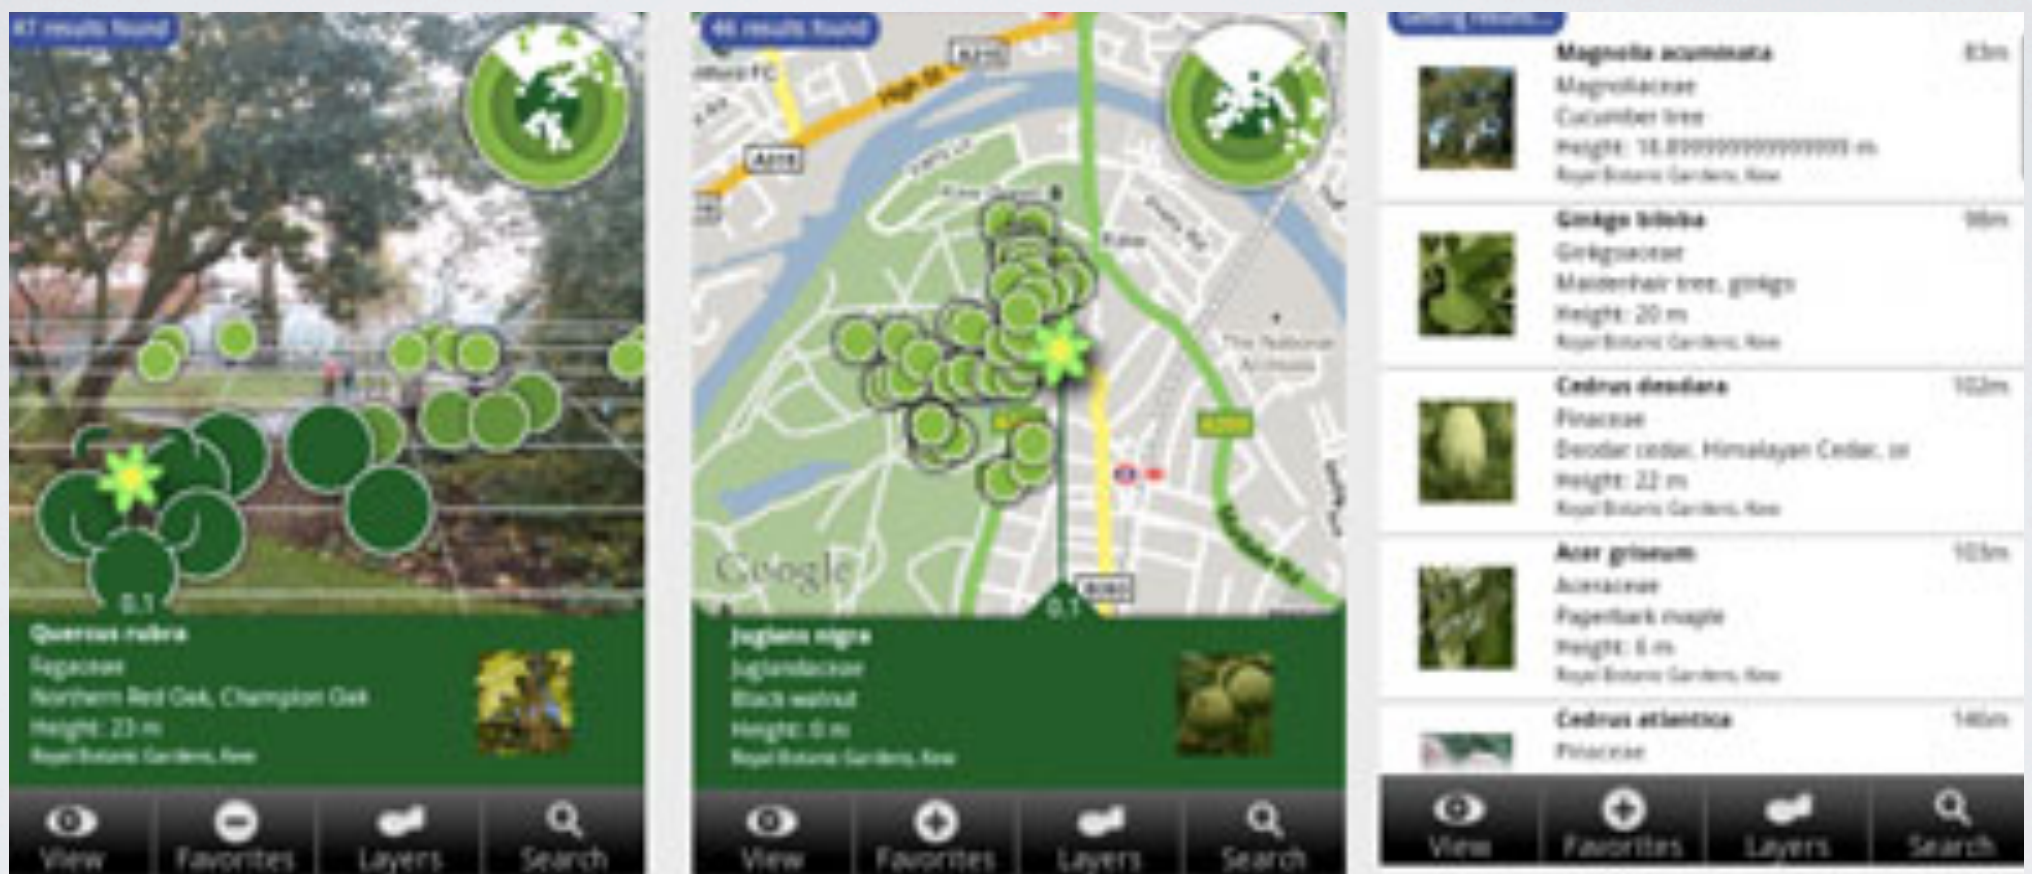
47 results found

0.1

Quercus rubra
Fagaceae
Northern Red Oak, Champion Oak
Height: 23 m
Royal Botanic Gardens, Kew

View
Favorites
Layers
Search

46 results found

High St
A315
A315
Kew
The National Archives
B353
Google

0.1

Juglans nigra
Juglandaceae
Black walnut
Height: 0 m
Royal Botanic Gardens, Kew

View
Favorites
Layers
Search

Getting results...

Magnolia acuminata
83m
Magnoliaceae
Cucumber tree
Height: 18.8000000000000 m
Royal Botanic Gardens, Kew

Ginkgo biloba
98m
Ginkgoaceae
Maidenhair tree, ginkgo
Height: 20 m
Royal Botanic Gardens, Kew

Cedrus deodara
102m
Pinaceae
Deodar cedar, Himalayan Cedar, or
Height: 22 m
Royal Botanic Gardens, Kew

Acer griseum
103m
Aceraceae
Paperbark maple
Height: 8 m
Royal Botanic Gardens, Kew

Cedrus atlantica
146m
Pinaceae

View
Favorites
Layers
Search